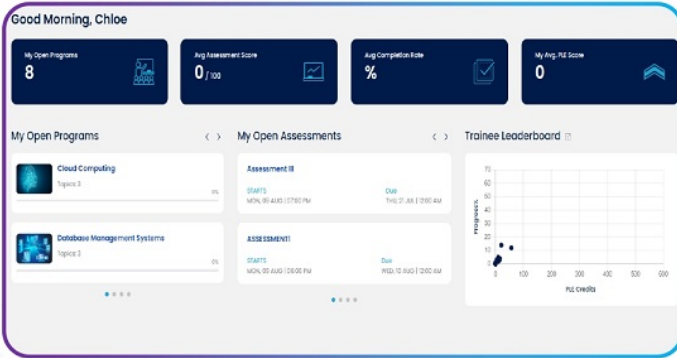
Good Morning, Chloe

My Open Programs
8

Avg Assessment Score
0 / 100

Avg Completion Rate
%

My Avg. PLE Score
0

My Open Programs
‹ ›

Cloud Computing
Topics 3
0%

Database Management Systems
Topics 3
0%

My Open Assessments
‹ ›

Assessment III
STARTS
MON, 09 AUG | 07:50 PM
Due
THU, 31 JAN | 12:00 AM

ASSESSMENT I
STARTS
MON, 09 AUG | 06:06 PM
Due
WED, 10 AUG | 12:00 AM

Trainee Leaderboard

70
60
50
40
30
20
10
0
Progress%
0 100 200 300 400 500 600
PLE Credits